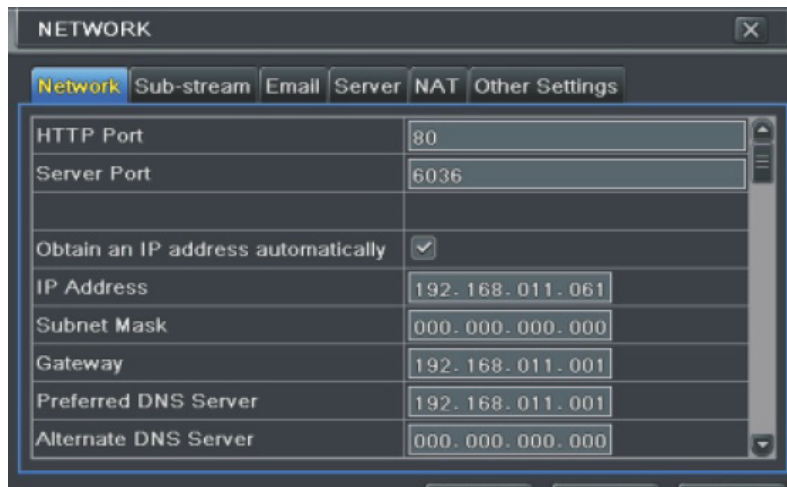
NETWORK

Network Sub-stream Email Server NAT Other Settings

| | |
|---|---|
| HTTP Port | 80 |
| Server Port | 6036 |
| | |
| Obtain an IP address automatically | ✓ |
| IP Address | 192. 168. 011. 061 |
| Subnet Mask | 000. 000. 000. 000 |
| Gateway | 192. 168. 011. 001 |
| Preferred DNS Server | 192. 168. 011. 001 |
| Alternate DNS Server | 000. 000. 000. 000 |